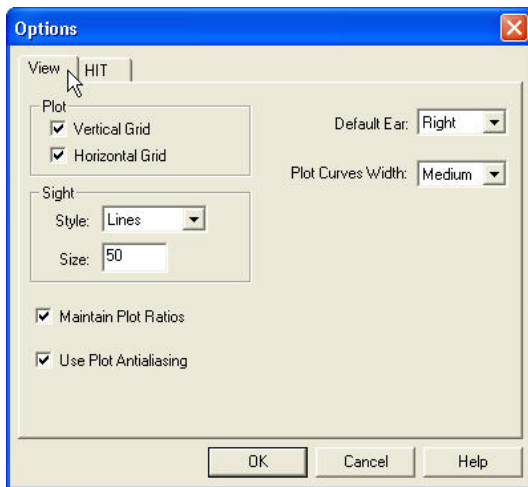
Options

View | HIT

Plot
☑ Vertical Grid
☑ Horizontal Grid

Sight
Style: Lines
Size: 50

Default Ear: Right

Plot Curves Width: Medium

☑ Maintain Plot Ratios

☑ Use Plot Antialiasing

OK | Cancel | Help